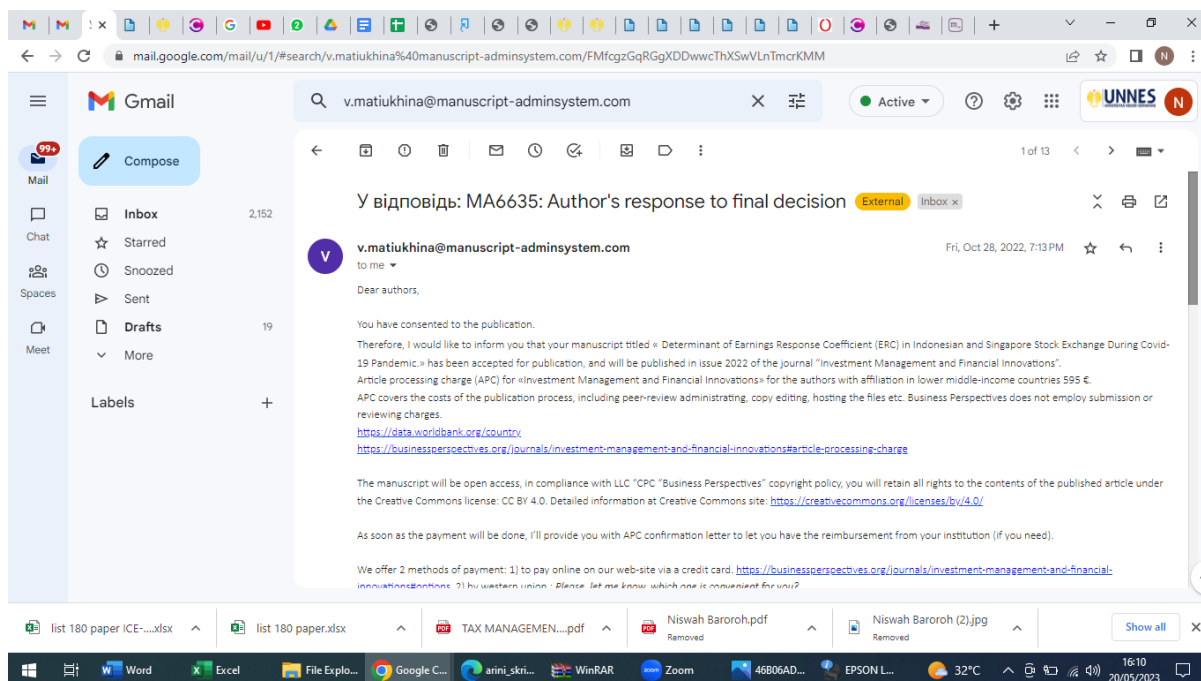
M M X G O N
mail.google.com/mail/u/1/#search/v.matiukhina%40manuscript-adminsystem.com/FMfcgzGqRGgXDDwwcThXSwVLnTmcrKMM

Gmail
v.matiukhina@manuscript-adminsystem.com
Active
UNNES
N

99+
Mail
Chat
Spaces
Meet

Compose
Inbox 2,152
Starred
Snoozed
Sent
Drafts 19
More

Labels +

1 of 13

У відповідь: MA6635: Author's response to final decision External Inbox ×

v.matiukhina@manuscript-adminsystem.com
to me
Fri, Oct 28, 2022, 7:13 PM

Dear authors,

You have consented to the publication.

Therefore, I would like to inform you that your manuscript titled « Determinant of Earnings Response Coefficient (ERC) in Indonesian and Singapore Stock Exchange During Covid-19 Pandemic.» has been accepted for publication, and will be published in issue 2022 of the journal "Investment Management and Financial Innovations".
Article processing charge (APC) for «Investment Management and Financial Innovations» for the authors with affiliation in lower middle-income countries 595 €.
APC covers the costs of the publication process, including peer-review administrating, copy editing, hosting the files etc. Business Perspectives does not employ submission or reviewing charges.
https://data.worldbank.org/country
https://businessperspectives.org/journals/investment-management-and-financial-innovations#article-processing-charge

The manuscript will be open access, in compliance with LLC "CPC "Business Perspectives" copyright policy, you will retain all rights to the contents of the published article under the Creative Commons license: CC BY 4.0. Detailed information at Creative Commons site: https://creativecommons.org/licenses/by/4.0/

As soon as the payment will be done, I'll provide you with APC confirmation letter to let you have the reimbursement from your institution (if you need).

We offer 2 methods of payment: 1) to pay online on our web-site via a credit card. https://businessperspectives.org/journals/investment-management-and-financial-innovations#options 2) by western union . Please, let me know, which one is convenient for you?

list 180 paper ICE-....xlsx
list 180 paper.xlsx
TAX MANAGEMEN....pdf
Niswah Baroroh.pdf
Removed
Niswah Baroroh (2).jpg
Removed
Show all

Word
Excel
File Explo...
Google C...
arini_skri...
WinRAR
Zoom
46B06AD...
EPSON L...
32°C
16:10
20/05/2023